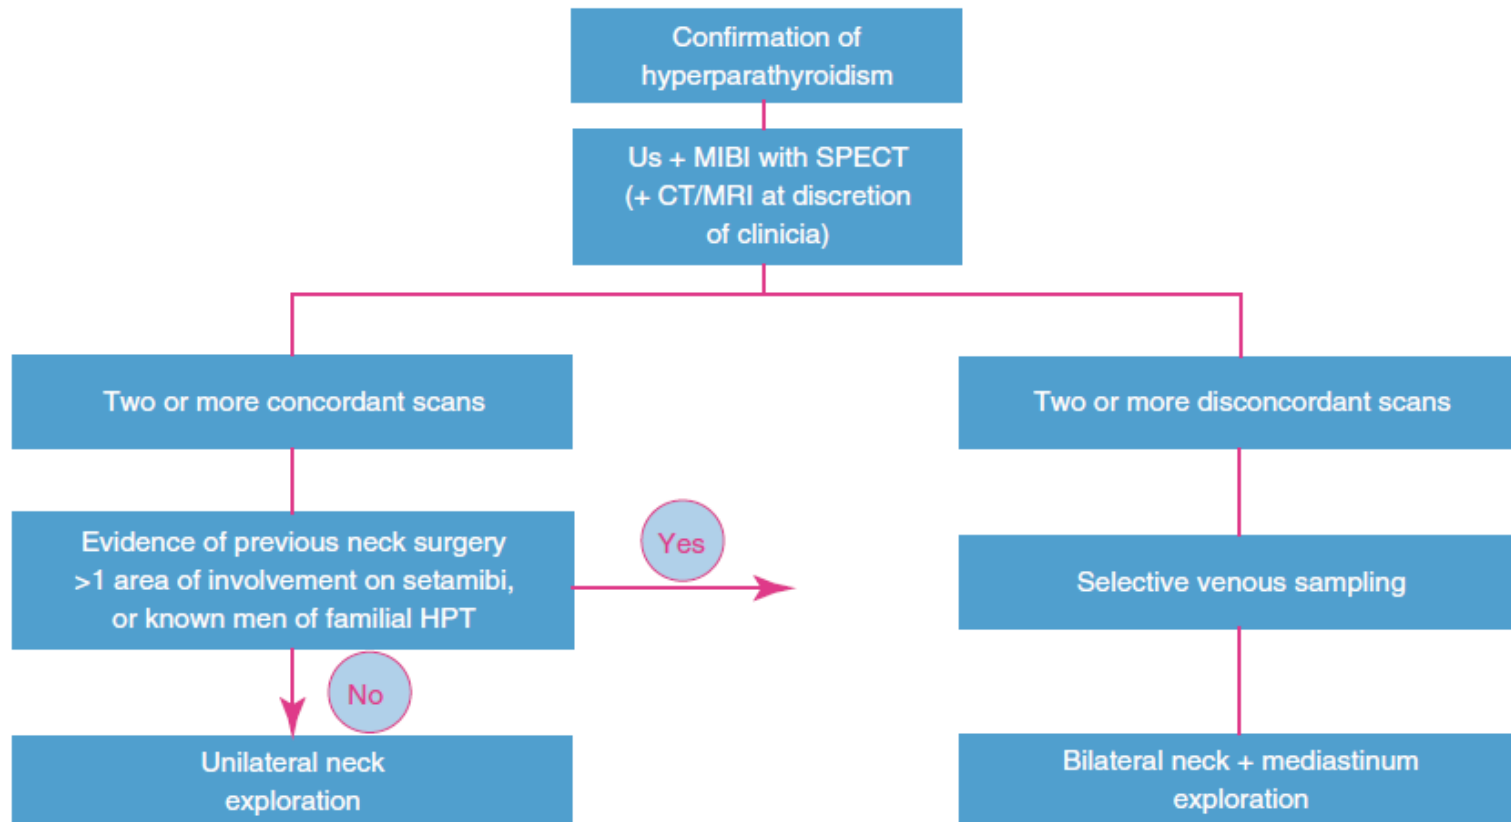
Confirmation of hyperparathyroidism

Us + MIBI with SPECT (+ CT/MRI at discretion of clinicia)

Two or more concordant scans

Two or more disconcordant scans

Evidence of previous neck surgery >1 area of involvement on setamibi, or known men of familial HPT

Yes

Selective venous sampling

No

Unilateral neck exploration

Bilateral neck + mediastinum exploration